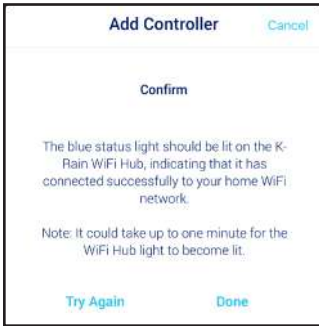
Add Controller

Cancel

Confirm

The blue status light should be lit on the K-Rain WiFi Hub, indicating that it has connected successfully to your home WiFi network.

Note: It could take up to one minute for the WiFi Hub light to become lit.

Try Again

Done